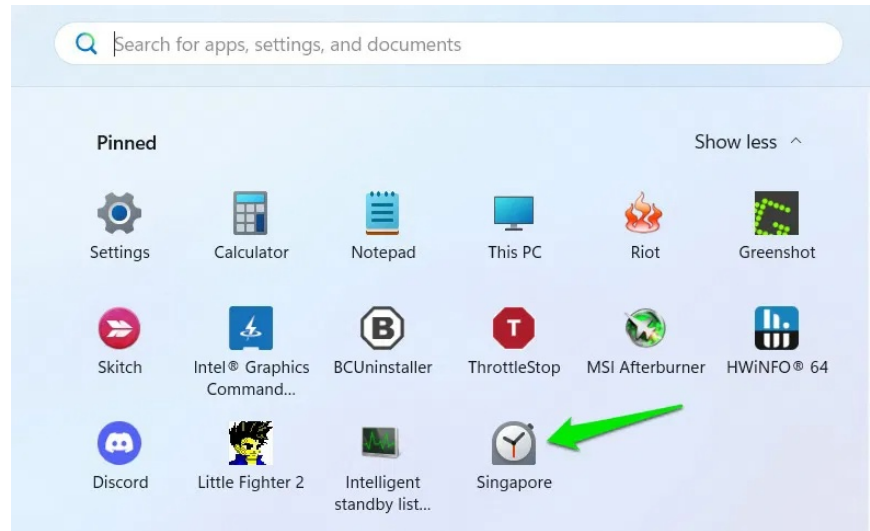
Search for apps, settings, and documents

Pinned

Show less ^

Settings
Calculator
Notepad
This PC
Riot
Greenshot

Skitch
Intel® Graphics Command...
BCUninstaller
ThrottleStop
MSI Afterburner
HWiNFO® 64

Discord
Little Fighter 2
Intelligent standby list...
Singapore